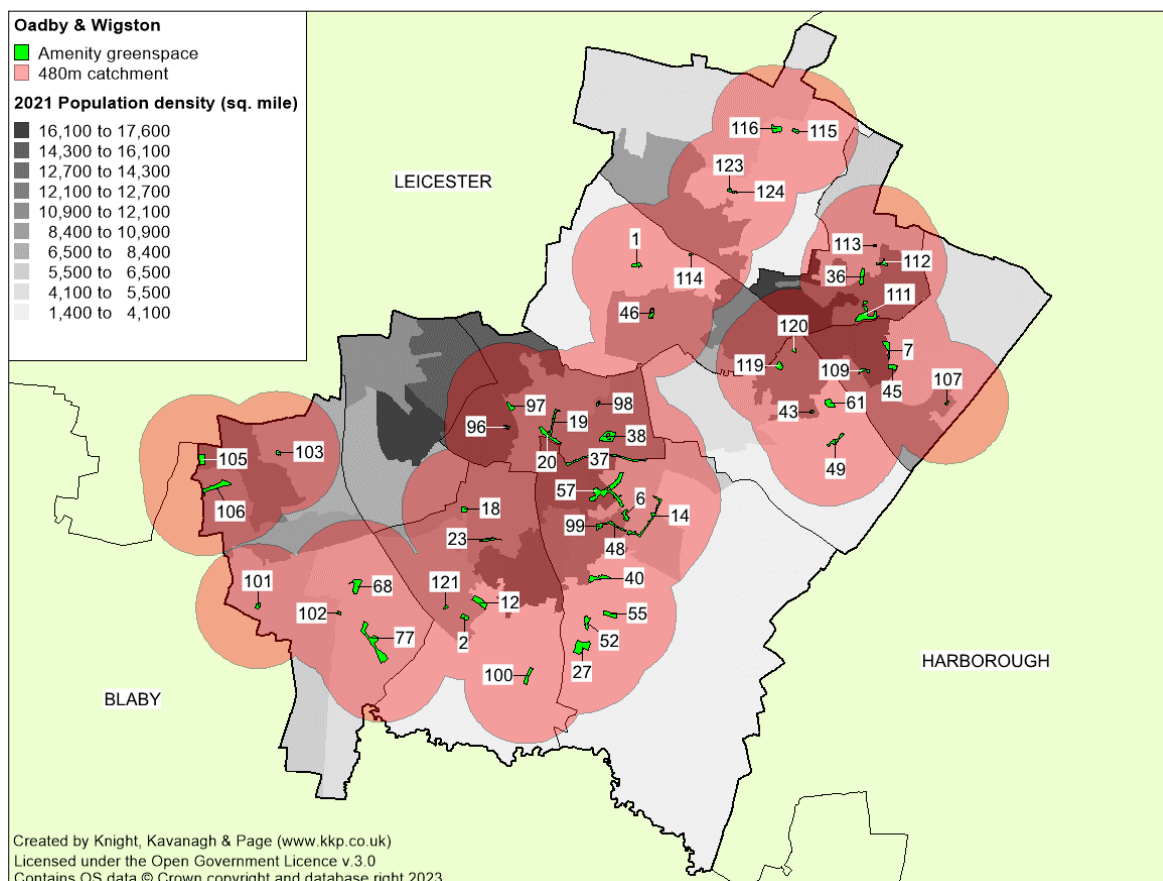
Oadby & Wigston
Amenity greenspace
480m catchment
2021 Population density (sq. mile)
16,100 to 17,600
14,300 to 16,100
12,700 to 14,300
12,100 to 12,700
10,900 to 12,100
8,400 to 10,900
6,500 to 8,400
5,500 to 6,500
4,100 to 5,500
1,400 to 4,100

LEICESTER
HARBOROUGH
BLABY

116 115 123 124 1 114 113 112 36 111 46 120 7 119 109 45 107 43 61 49 96 97 98 19 38 20 37 105 103 106 57 6 14 18 99 48 23 40 101 68 121 12 55 102 77 52 2 27 100

Created by Knight, Kavanagh & Page (www.kkp.co.uk)
Licensed under the Open Government Licence v.3.0
Contains OS data © Crown copyright and database right 2023